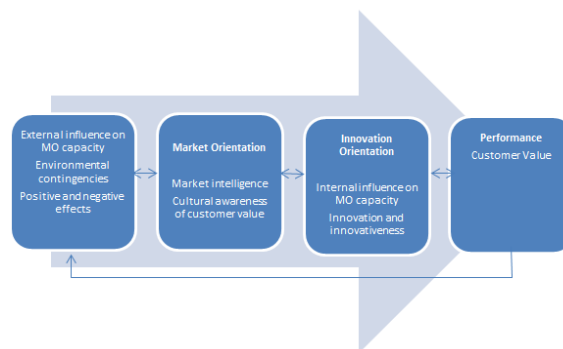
External influence on MO capacity

Environmental contingencies

Positive and negative effects

Market Orientation

Market intelligence

Cultural awareness of customer value

Innovation Orientation

Internal influence on MO capacity

Innovation and innovativeness

Performance

Customer Value